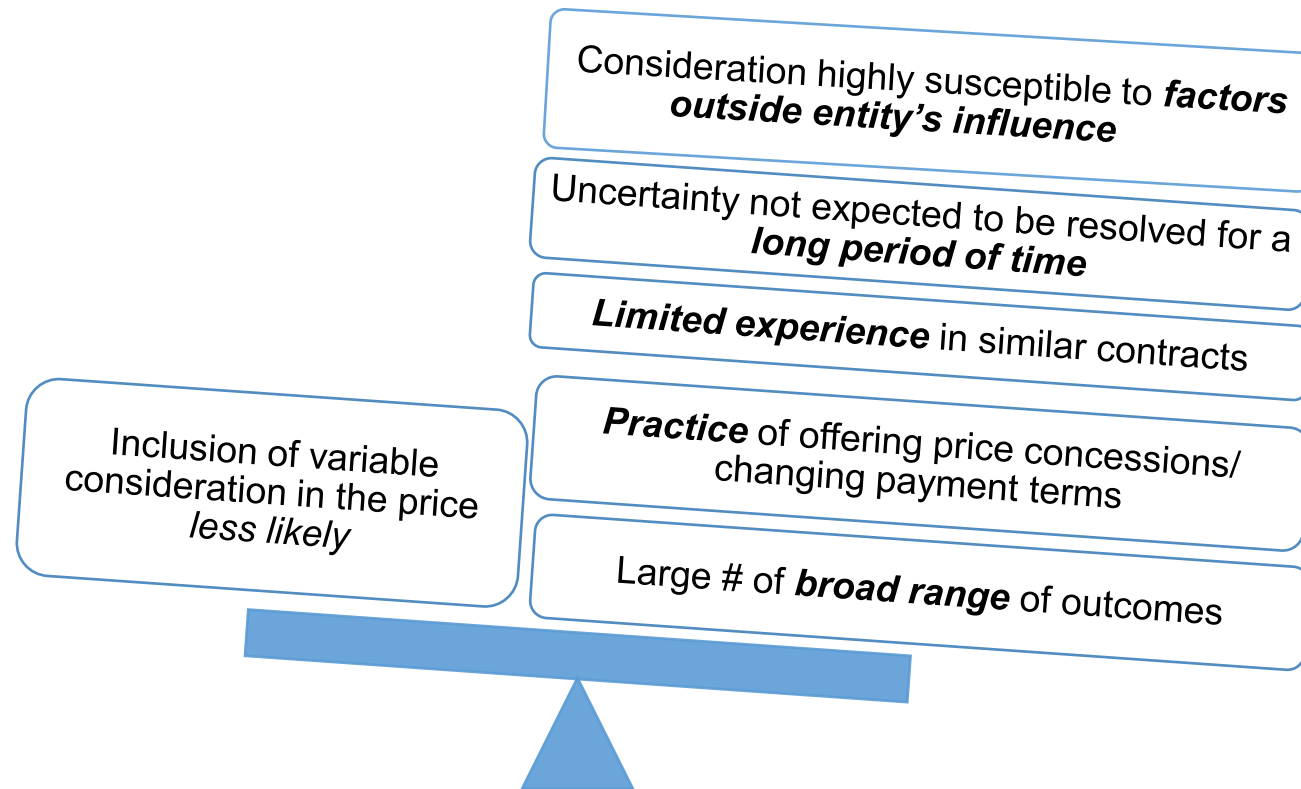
Consideration highly susceptible to ***factors outside entity's influence***

Uncertainty not expected to be resolved for a ***long period of time***

***Limited experience*** in similar contracts

Inclusion of variable consideration in the price *less likely*

***Practice*** of offering price concessions/ changing payment terms

Large # of ***broad range*** of outcomes